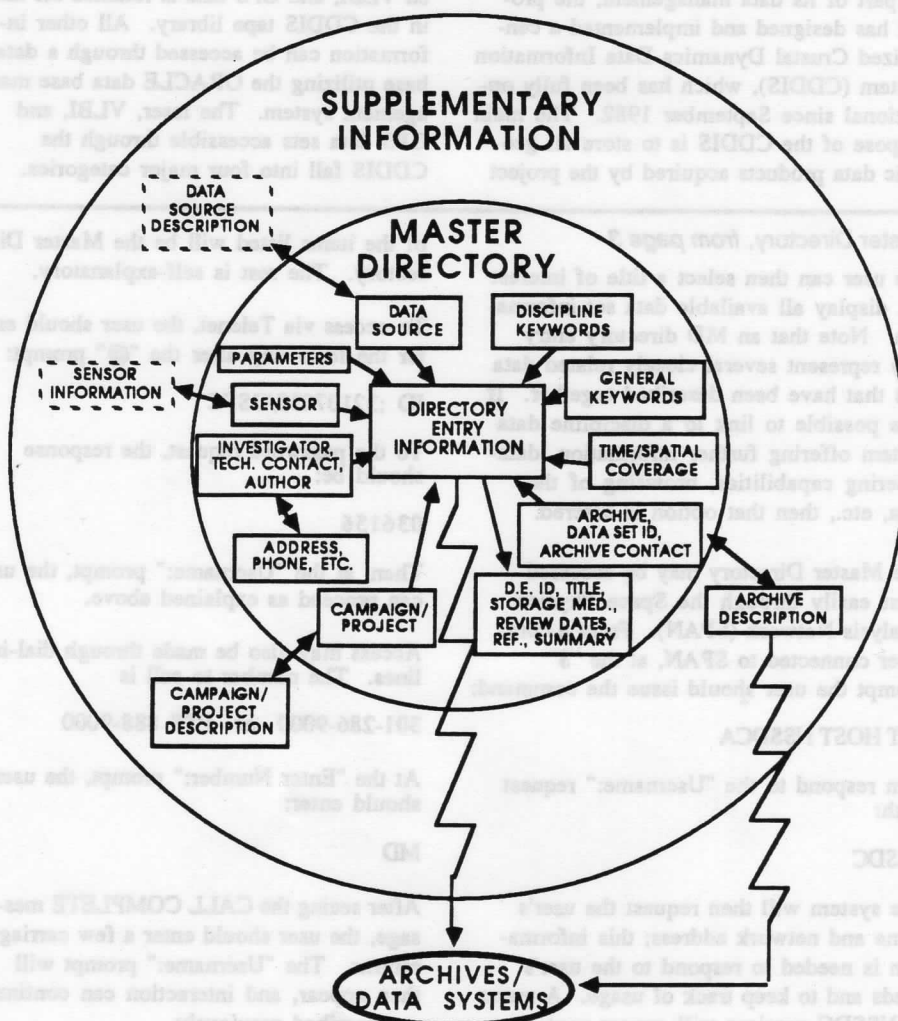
SUPPLEMENTARY INFORMATION

DATA SOURCE DESCRIPTION

MASTER DIRECTORY

DATA SOURCE

DISCIPLINE KEYWORDS

PARAMETERS

SENSOR INFORMATION

SENSOR

DIRECTORY ENTRY INFORMATION

GENERAL KEYWORDS

INVESTIGATOR, TECH. CONTACT, AUTHOR

TIME/SPATIAL COVERAGE

ARCHIVE, DATA SET ID, ARCHIVE CONTACT

ADDRESS, PHONE, ETC.

CAMPAIGN/ PROJECT

D.E. ID, TITLE STORAGE MED., REVIEW DATES, REF., SUMMARY

ARCHIVE DESCRIPTION

CAMPAIGN/ PROJECT DESCRIPTION

ARCHIVES/ DATA SYSTEMS